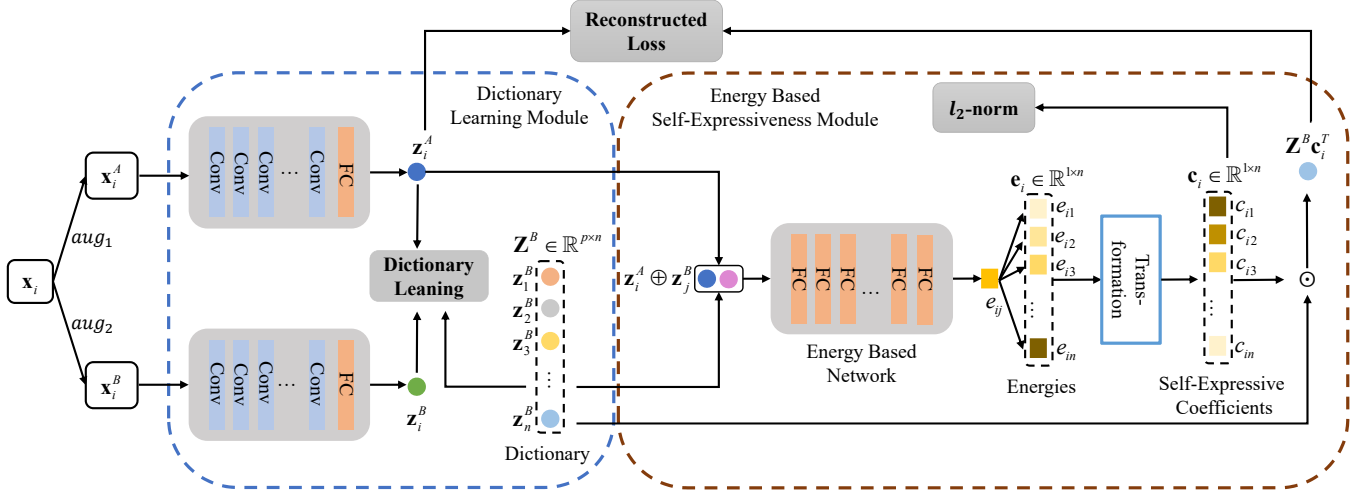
Reconstructed Loss

Dictionary Learning Module

Energy Based Self-Expressiveness Module

$l_2$-norm

$\mathbf{Z}^B\mathbf{c}_i^T$

$\mathbf{x}_i$

$aug_1$

$aug_2$

$\mathbf{x}_i^A$

$\mathbf{x}_i^B$

Conv Conv Conv ... Conv FC

Conv Conv Conv ... Conv FC

$\mathbf{z}_i^A$

$\mathbf{z}_i^B$

Dictionary Leaning

$\mathbf{Z}^B \in \mathbb{R}^{p\times n}$

$\mathbf{z}_1^B$

$\mathbf{z}_2^B$

$\mathbf{z}_3^B$

$\vdots$

$\mathbf{z}_n^B$

Dictionary

$\mathbf{z}_i^A \oplus \mathbf{z}_j^B$

FC FC FC ... FC FC

Energy Based Network

$e_{ij}$

$\mathbf{e}_i \in \mathbb{R}^{1\times n}$

$e_{i1}$

$e_{i2}$

$e_{i3}$

$\vdots$

$e_{in}$

Energies

Transformation

$\mathbf{c}_i \in \mathbb{R}^{1\times n}$

$c_{i1}$

$c_{i2}$

$c_{i3}$

$\vdots$

$c_{in}$

Self-Expressive Coefficients

$\odot$